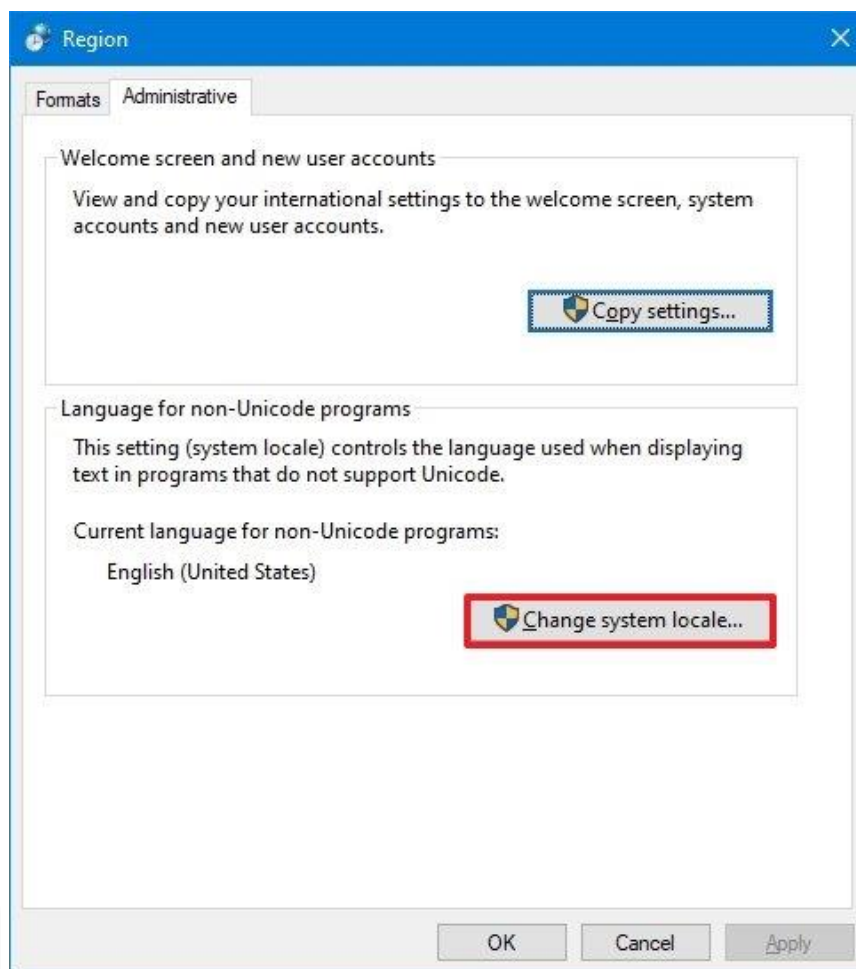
Region

Formats
Administrative

Welcome screen and new user accounts

View and copy your international settings to the welcome screen, system accounts and new user accounts.

Copy settings...

Language for non-Unicode programs

This setting (system locale) controls the language used when displaying text in programs that do not support Unicode.

Current language for non-Unicode programs:

English (United States)

Change system locale...

OK
Cancel
Apply